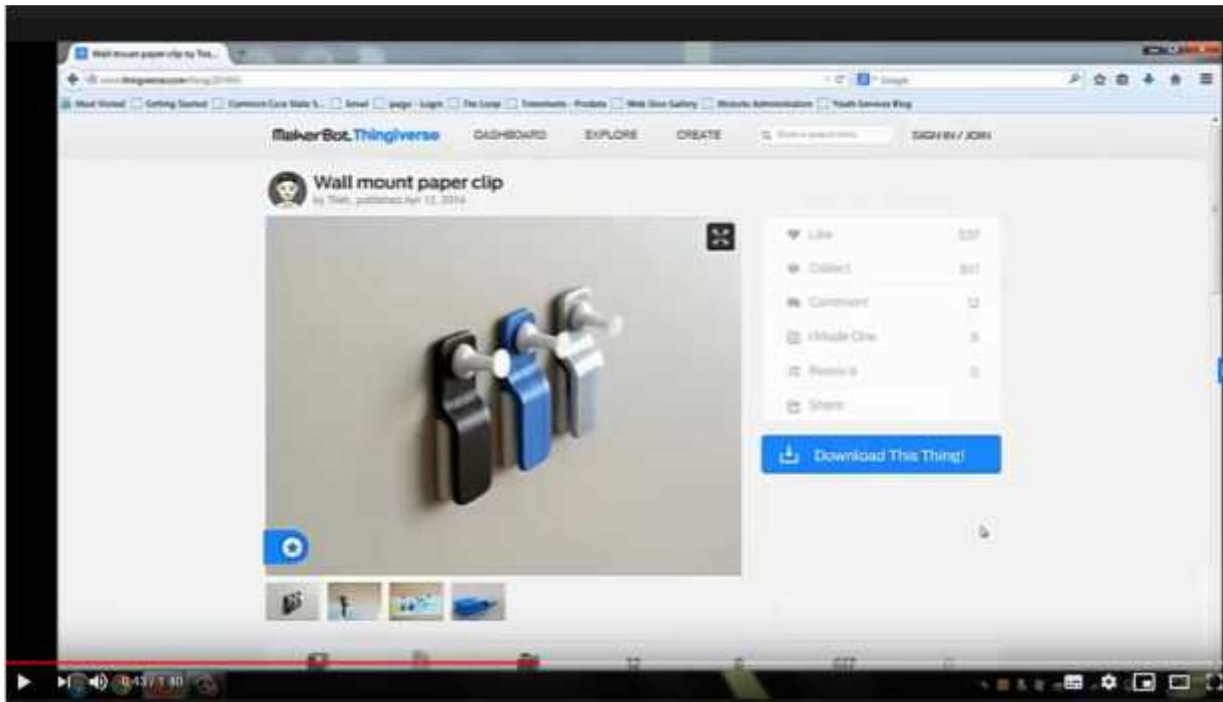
Wall mount paper clip by Tos...

www.thingiverse.com/thing:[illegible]

Google

Most Visited | Getting Started | Common Core State S... | Email | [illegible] - Login | The Loop | Trimestwn - Prodata | Web Dice Gallery | Website Administration | Youth Services Blog

MakerBot Thingiverse DASHBOARD EXPLORE CREATE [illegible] SIGN IN / JOIN

Wall mount paper clip
by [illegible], published Apr 12, 2014

Like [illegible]
Collect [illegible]
Comment 12
I Made One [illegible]
Remix it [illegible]
Share

Download This Thing!

0:43 / 1:40